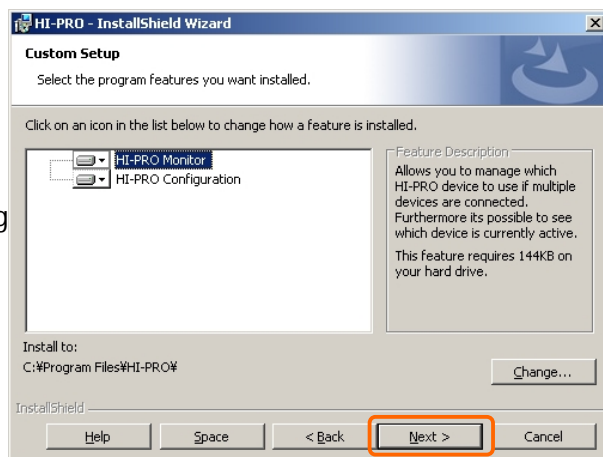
HI-PRO - InstallShield Wizard

Custom Setup

Select the program features you want installed.

Click on an icon in the list below to change how a feature is installed.

HI-PRO Monitor
HI-PRO Configuration

Feature Description
Allows you to manage which HI-PRO device to use if multiple devices are connected. Furthermore its possible to see which device is currently active.

This feature requires 144KB on your hard drive.

g

Install to:
C:¥Program Files¥HI-PRO¥

Change...

InstallShield

Help | Space | < Back | Next > | Cancel